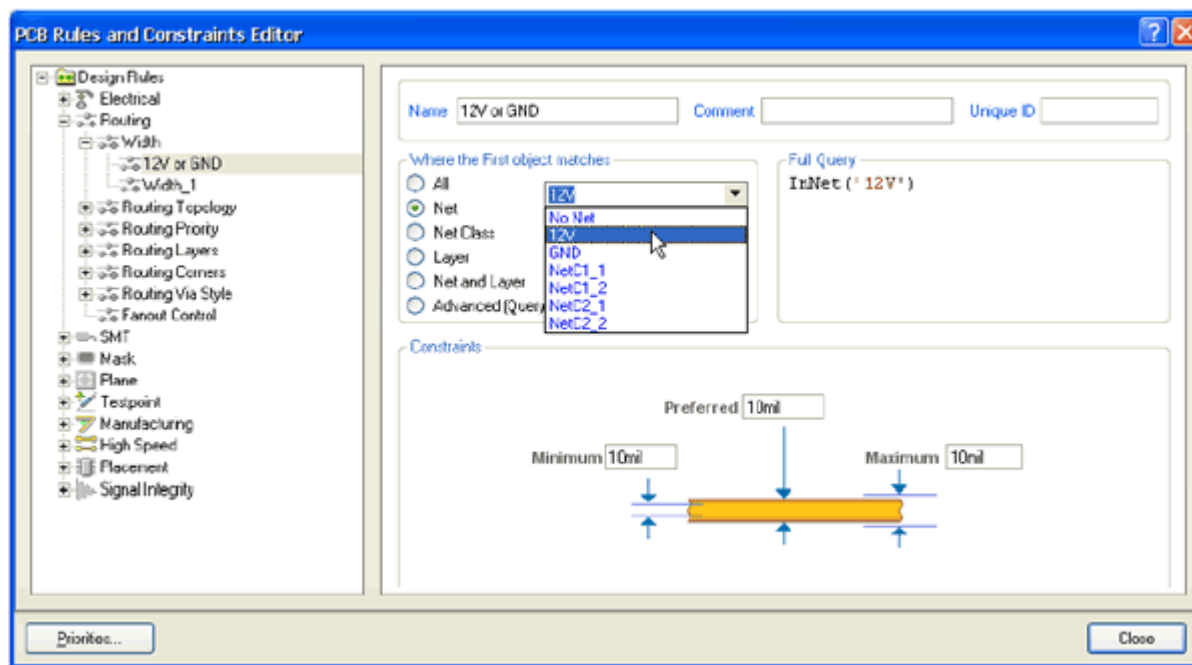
PCB Rules and Constraints Editor

Design Rules
Electrical
Routing
Width
12V or GND
Width_1
Routing Topology
Routing Priority
Routing Layers
Routing Corners
Routing Via Style
Fanout Control
SMT
Mask
Plane
Testpoint
Manufacturing
High Speed
Placement
Signal Integrity

Name 12V or GND
Comment
Unique ID

Where the First object matches
All
Net
Net Class
Layer
Net and Layer
Advanced (Query)

12V
No Net
12V
GND
NetC1_1
NetC1_2
NetC2_1
NetC2_2

Full Query
InNet('12V')

Constraints
Preferred 10mil
Minimum 10mil
Maximum 10mil

Priorities...
Close